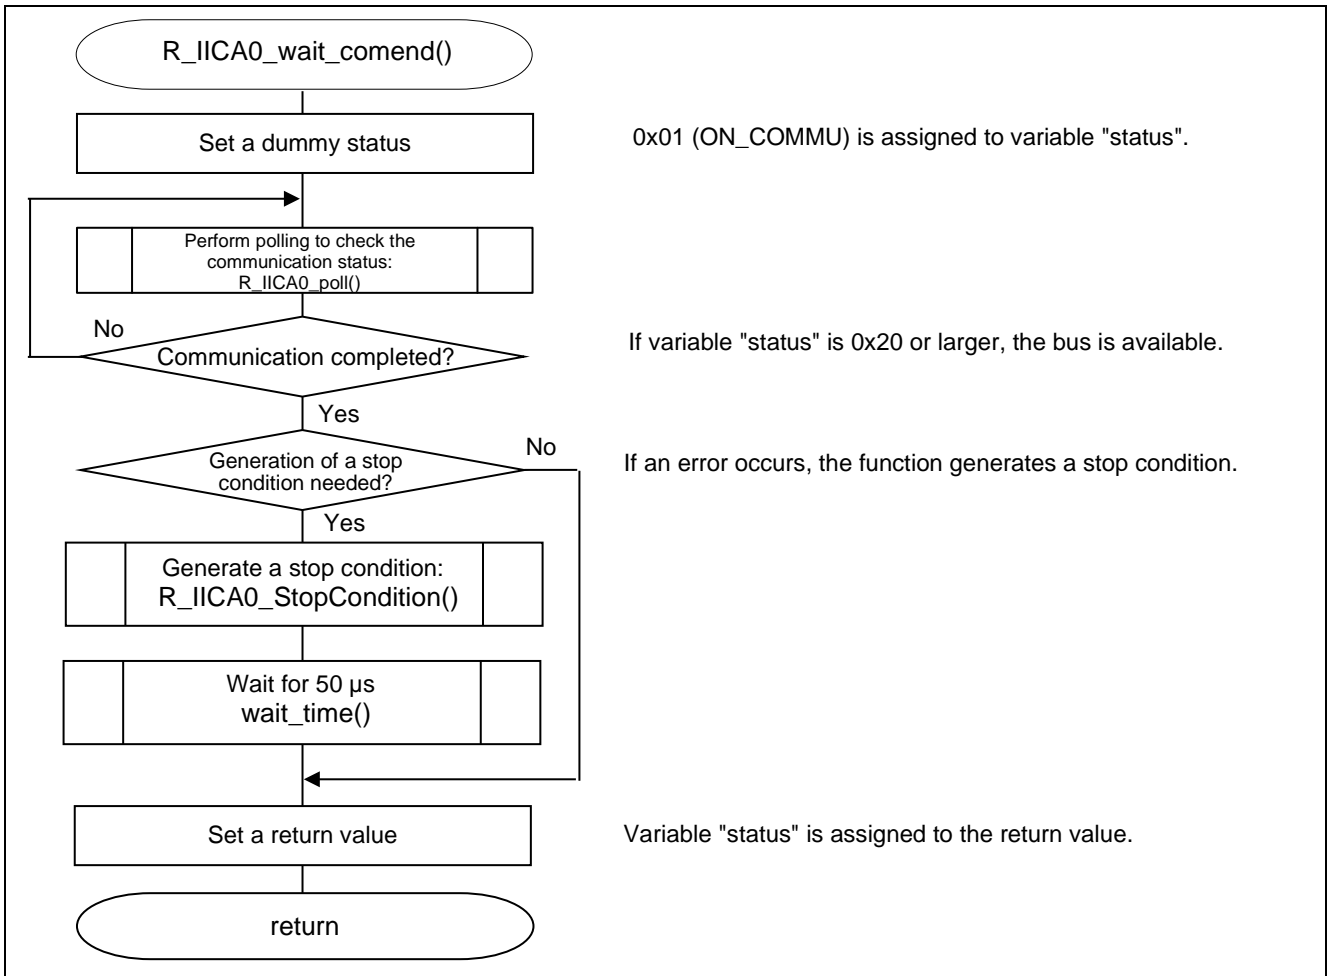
R_IICA0_wait_comend()

Set a dummy status

0x01 (ON_COMMU) is assigned to variable "status".

Perform polling to check the communication status: R_IICA0_poll()

No

Communication completed?

If variable "status" is 0x20 or larger, the bus is available.

Yes

No

Generation of a stop condition needed?

If an error occurs, the function generates a stop condition.

Yes

Generate a stop condition: R_IICA0_StopCondition()

Wait for 50 μs wait_time()

Set a return value

Variable "status" is assigned to the return value.

return